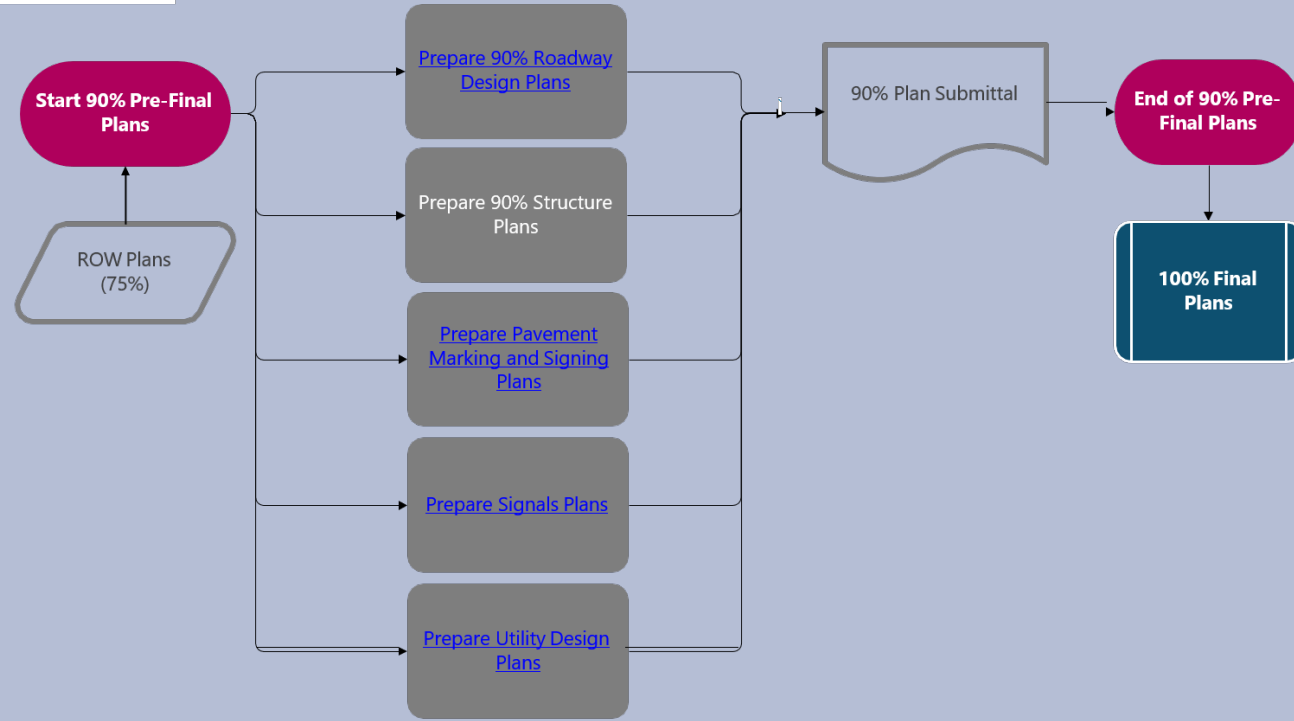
Start 90% Pre-Final Plans

ROW Plans (75%)

Prepare 90% Roadway Design Plans

Prepare 90% Structure Plans

Prepare Pavement Marking and Signing Plans

Prepare Signals Plans

Prepare Utility Design Plans

90% Plan Submittal

End of 90% Pre-Final Plans

100% Final Plans